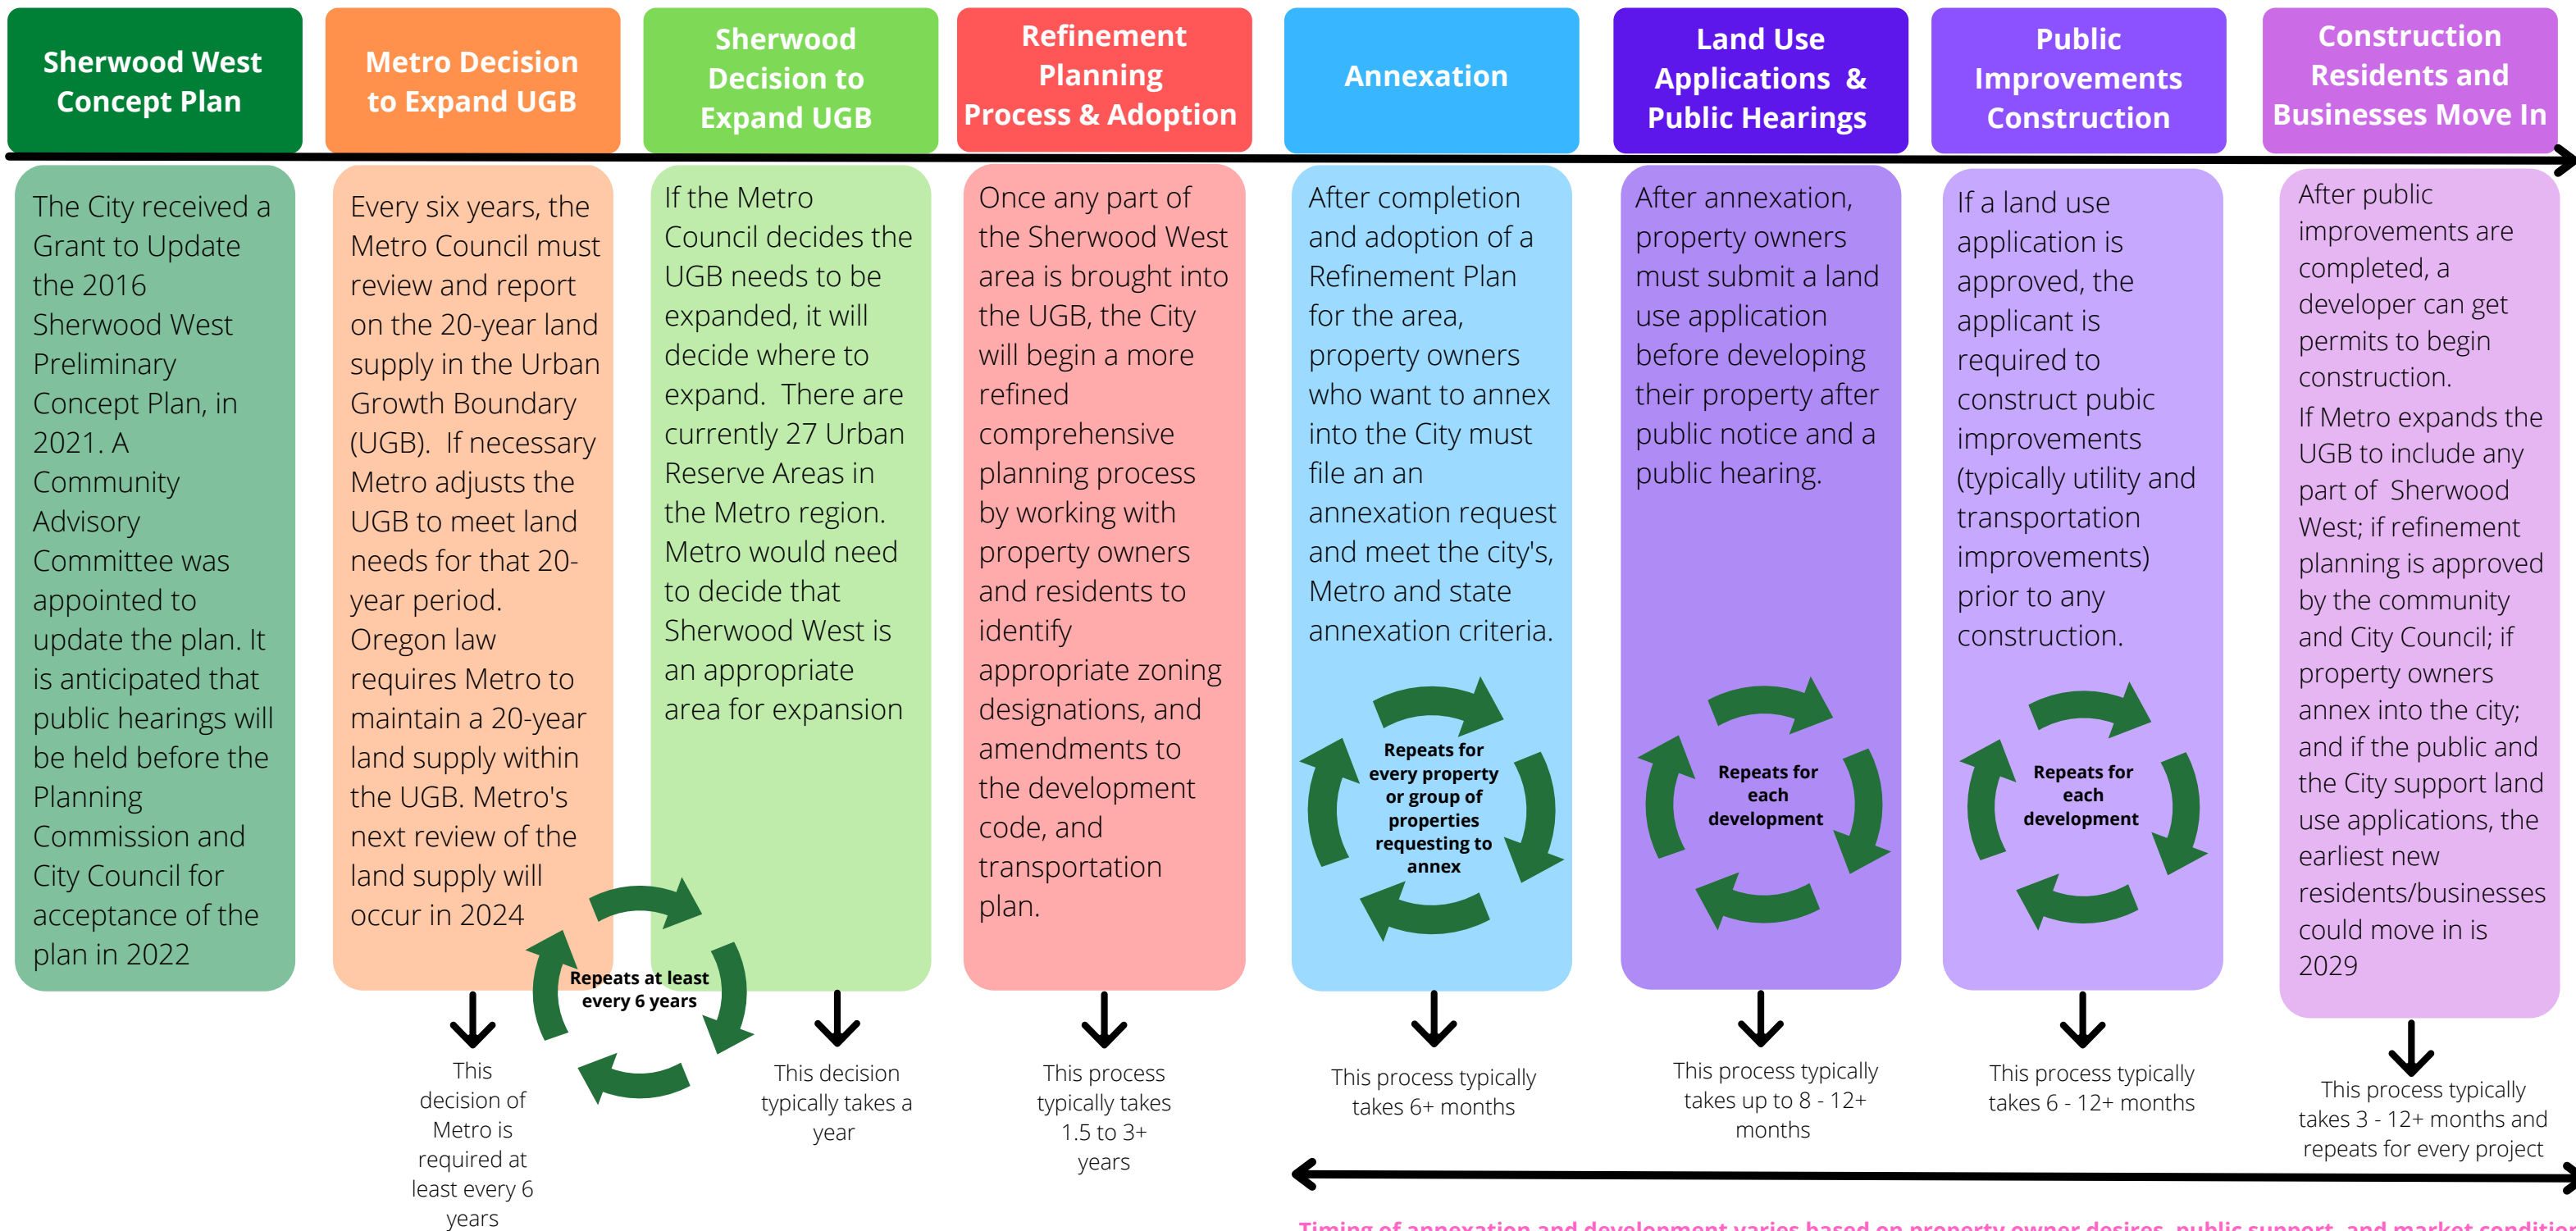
Sherwood West Concept Plan

Metro Decision to Expand UGB

Sherwood Decision to Expand UGB

Refinement Planning Process & Adoption

Annexation

Land Use Applications & Public Hearings

Public Improvements Construction

Construction Residents and Businesses Move In

The City received a Grant to Update the 2016 Sherwood West Preliminary Concept Plan, in 2021. A Community Advisory Committee was appointed to update the plan. It is anticipated that public hearings will be held before the Planning Commission and City Council for acceptance of the plan in 2022

Every six years, the Metro Council must review and report on the 20-year land supply in the Urban Growth Boundary (UGB). If necessary Metro adjusts the UGB to meet land needs for that 20-year period. Oregon law requires Metro to maintain a 20-year land supply within the UGB. Metro's next review of the land supply will occur in 2024

Repeats at least every 6 years

This decision of Metro is required at least every 6 years

If the Metro Council decides the UGB needs to be expanded, it will decide where to expand. There are currently 27 Urban Reserve Areas in the Metro region. Metro would need to decide that Sherwood West is an appropriate area for expansion

This decision typically takes a year

Once any part of the Sherwood West area is brought into the UGB, the City will begin a more refined comprehensive planning process by working with property owners and residents to identify appropriate zoning designations, and amendments to the development code, and transportation plan.

This process typically takes 1.5 to 3+ years

After completion and adoption of a Refinement Plan for the area, property owners who want to annex into the City must file an an annexation request and meet the city's, Metro and state annexation criteria.

Repeats for every property or group of properties requesting to annex

This process typically takes 6+ months

After annexation, property owners must submit a land use application before developing their property after public notice and a public hearing.

Repeats for each development

This process typically takes up to 8 - 12+ months

If a land use application is approved, the applicant is required to construct pubic improvements (typically utility and transportation improvements) prior to any construction.

Repeats for each development

This process typically takes 6 - 12+ months

After public improvements are completed, a developer can get permits to begin construction.
If Metro expands the UGB to include any part of Sherwood West; if refinement planning is approved by the community and City Council; if property owners annex into the city; and if the public and the City support land use applications, the earliest new residents/businesses could move in is 2029

This process typically takes 3 - 12+ months and repeats for every project

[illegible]